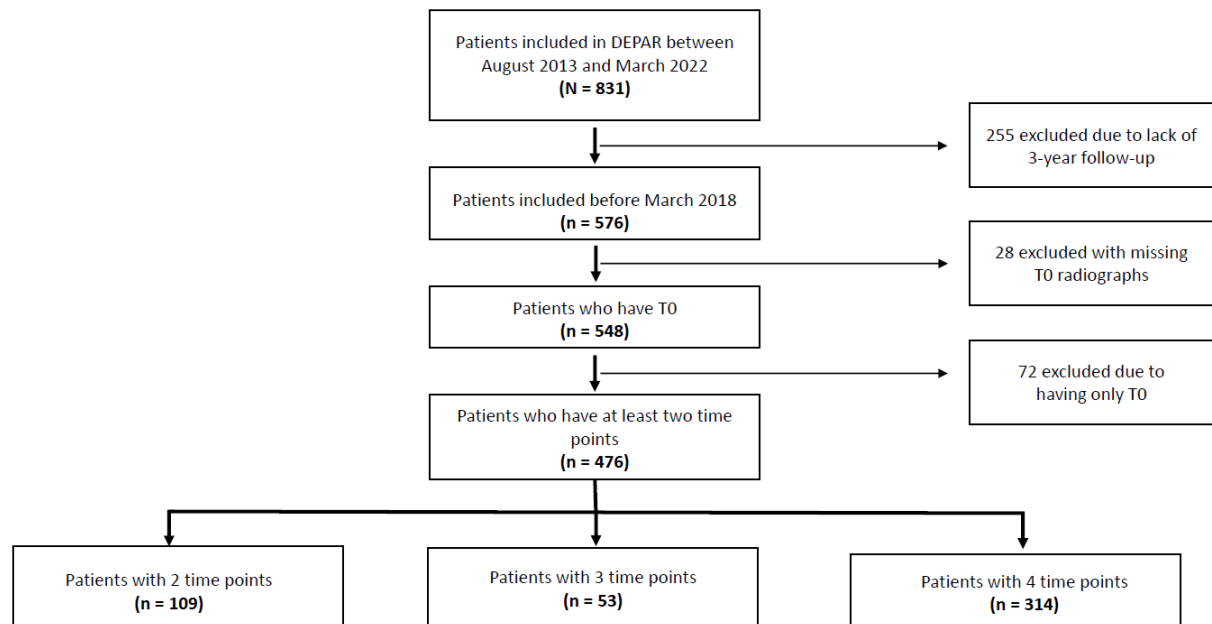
Patients included in DEPAR between August 2013 and March 2022
(N = 831)

255 excluded due to lack of 3-year follow-up

Patients included before March 2018
(n = 576)

28 excluded with missing T0 radiographs

Patients who have T0
(n = 548)

72 excluded due to having only T0

Patients who have at least two time points
(n = 476)

Patients with 2 time points
(n = 109)

Patients with 3 time points
(n = 53)

Patients with 4 time points
(n = 314)